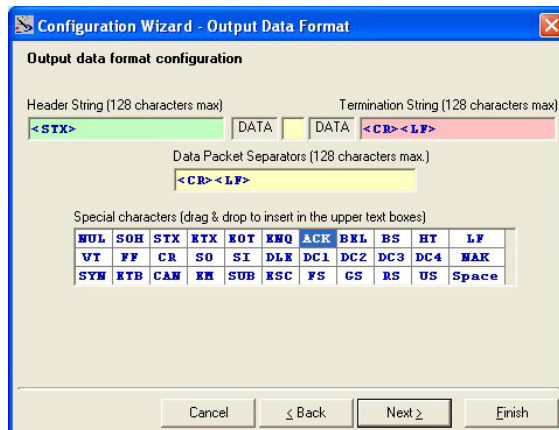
Configuration Wizard - Output Data Format

Output data format configuration

Header String (128 characters max)

Termination String (128 characters max)

<STX>

DATA

DATA

<CR><LF>

Data Packet Separators (128 characters max.)

<CR><LF>

Special characters (drag & drop to insert in the upper text boxes)

| NUL | SOH | STX | ETX | EOT | ENQ | ACK | BEL | BS | HT | LF |
|---|---|---|---|---|---|---|---|---|---|---|
| VT | FF | CR | SO | SI | DLE | DC1 | DC2 | DC3 | DC4 | NAK |
| SYN | ETB | CAN | EM | SUB | ESC | FS | GS | RS | US | Space |

Cancel

< Back

Next >

Finish